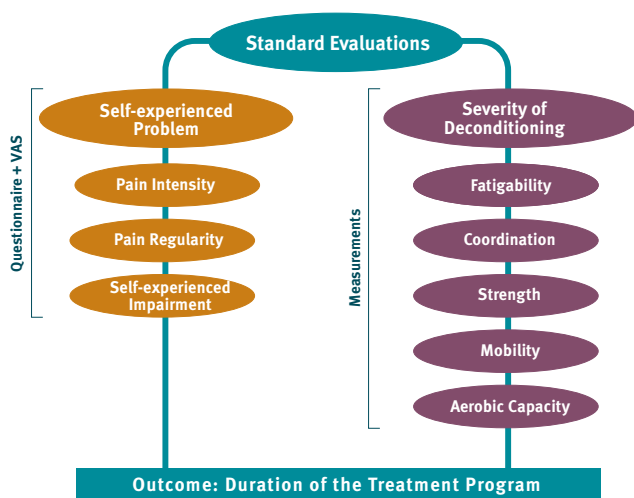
Standard Evaluations

Questionnaire + VAS

Self-experienced Problem

Pain Intensity

Pain Regularity

Self-experienced Impairment

Measurements

Severity of Deconditioning

Fatigability

Coordination

Strength

Mobility

Aerobic Capacity

Outcome: Duration of the Treatment Program